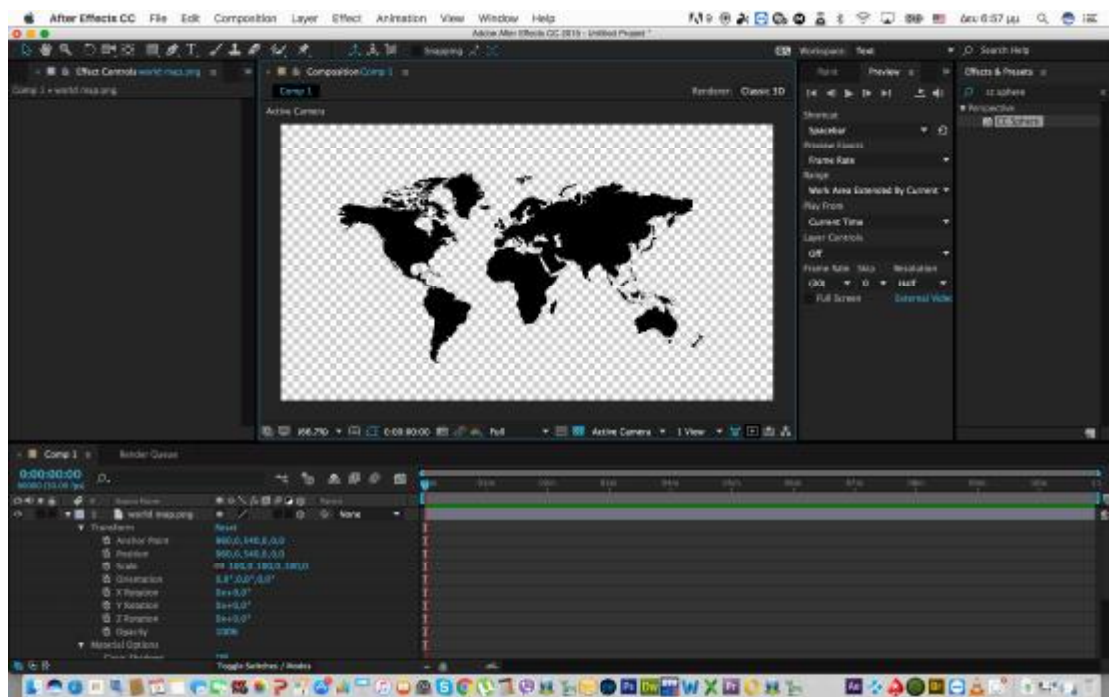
After Effects CC File Edit Composition Layer Effect Animation View Window Help
Adobe After Effects CC 2015 - Untitled Project *
Snapping
Workspace: Text
Search Help
Effect Controls world map.png
Comp 1 • world map.png
Composition Comp 1
Comp 1
Renderer: Classic 3D
Active Camera
Paint
Preview
Effects & Presets
cc sphere
Perspective
CC Sphere
Shortcut
Spacebar
Preview Caches
Frame Rate
Range
Work Area Extended By Current
Play From
Current Time
Layer Controls
Off
Frame Rate Skip Resolution
(30) 0 Half
Full Screen External Video
66.7% 0:00:00:00 Full Active Camera 1 View
Comp 1
Render Queue
0:00:00:00
00000 (30.00 fps)
Source Name
Parent
1 world map.png
None
Transform
Reset
Anchor Point
960.0,540.0,0.0
Position
960.0,540.0,0.0
Scale
100.0,100.0,100.0
Orientation
0.0°,0.0°,0.0°
X Rotation
0x+0.0°
Y Rotation
0x+0.0°
Z Rotation
0x+0.0°
Opacity
100%
Material Options
Toggle Switches / Modes